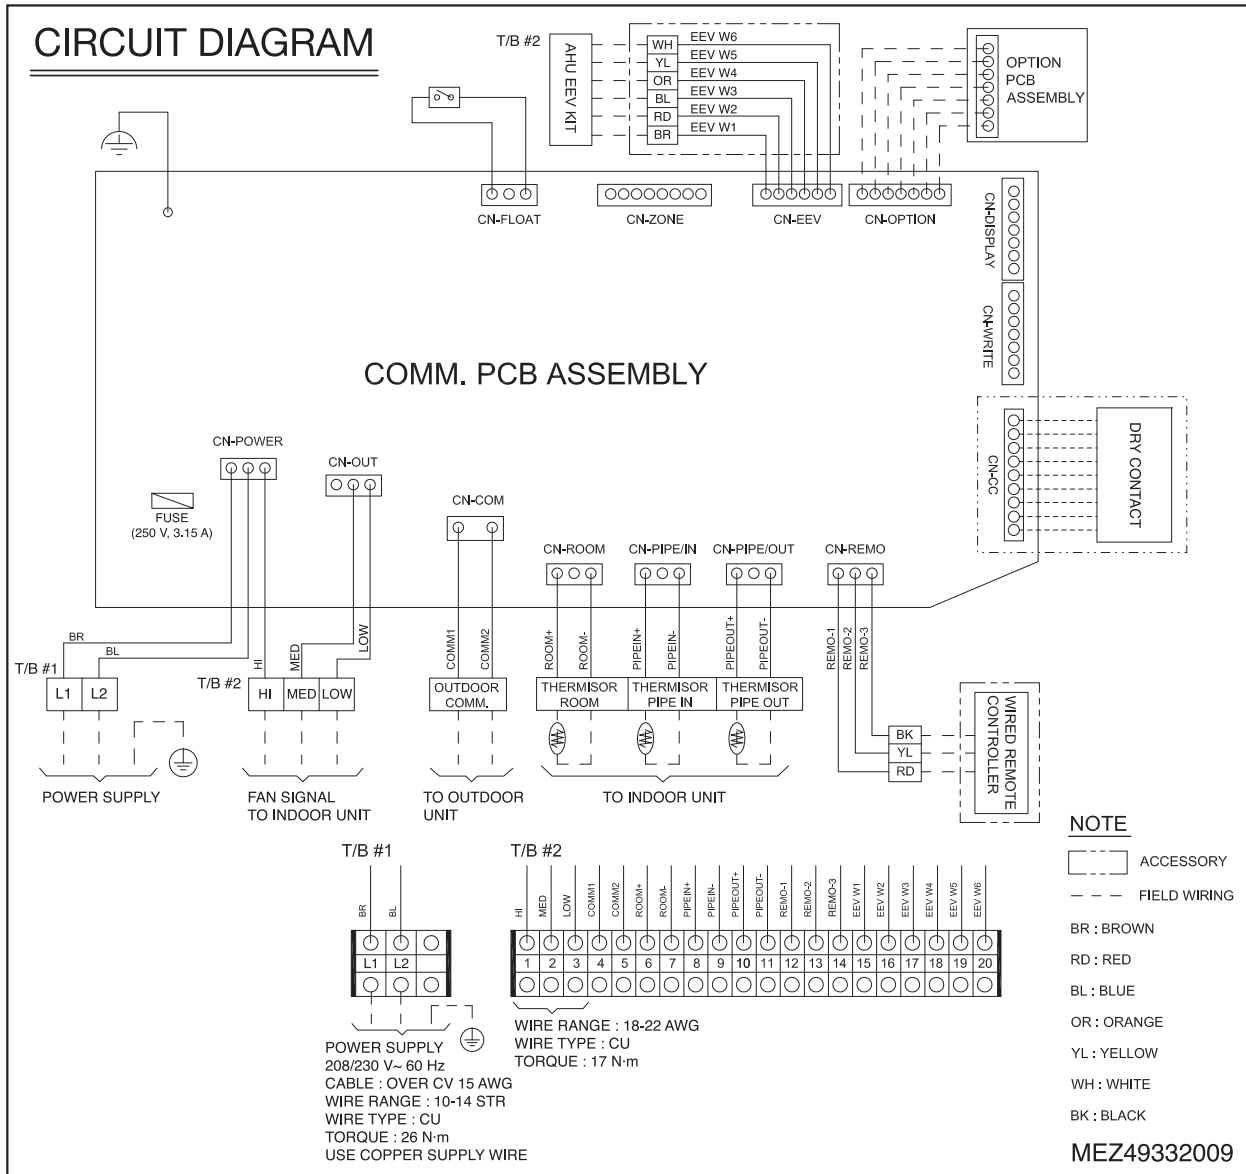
CIRCUIT DIAGRAM

T/B #2

AHU EEV KIT

WH
YL
OR
BL
RD
BR

EEV W6
EEV W5
EEV W4
EEV W3
EEV W2
EEV W1

OPTION PCB ASSEMBLY

CN-FLOAT
CN-ZONE
CN-EEV
CN-OPTION
CN-DISPLAY
CN-WRITE

COMM. PCB ASSEMBLY

DRY CONTACT
CN-CC

CN-POWER
CN-OUT
FUSE (250 V, 3.15 A)
CN-COM
CN-ROOM
CN-PIPE/IN
CN-PIPE/OUT
CN-REMO

BR
BL
T/B #1
L1
L2
HI
MED
LOW
T/B #2
HI
MED
LOW
COMM1
COMM2
OUTDOOR COMM.
ROOM+
ROOM-
PIPEIN+
PIPEIN-
PIPEOUT+
PIPEOUT-
THERMISOR ROOM
THERMISOR PIPE IN
THERMISOR PIPE OUT
REMO-1
REMO-2
REMO-3
BK
YL
RD
WIRED REMOTE CONTROLLER

POWER SUPPLY
FAN SIGNAL TO INDOOR UNIT
TO OUTDOOR UNIT
TO INDOOR UNIT

NOTE
ACCESSORY
FIELD WIRING
BR : BROWN
RD : RED
BL : BLUE
OR : ORANGE
YL : YELLOW
WH : WHITE
BK : BLACK

T/B #1
BR
BL
L1
L2

T/B #2
HI
MED
LOW
COMM1
COMM2
ROOM+
ROOM-
PIPEIN+
PIPEIN-
PIPEOUT+
PIPEOUT-
REMO-1
REMO-2
REMO-3
EEV W1
EEV W2
EEV W3
EEV W4
EEV W5
EEV W6

| 1 | 2 | 3 | 4 | 5 | 6 | 7 | 8 | 9 | 10 | 11 | 12 | 13 | 14 | 15 | 16 | 17 | 18 | 19 | 20 |
|---|---|---|---|---|---|---|---|---|---|---|---|---|---|---|---|---|---|---|---|

POWER SUPPLY
208/230 V~ 60 Hz
CABLE : OVER CV 15 AWG
WIRE RANGE : 10-14 STR
WIRE TYPE : CU
TORQUE : 26 N·m
USE COPPER SUPPLY WIRE

WIRE RANGE : 18-22 AWG
WIRE TYPE : CU
TORQUE : 17 N·m

MEZ49332009